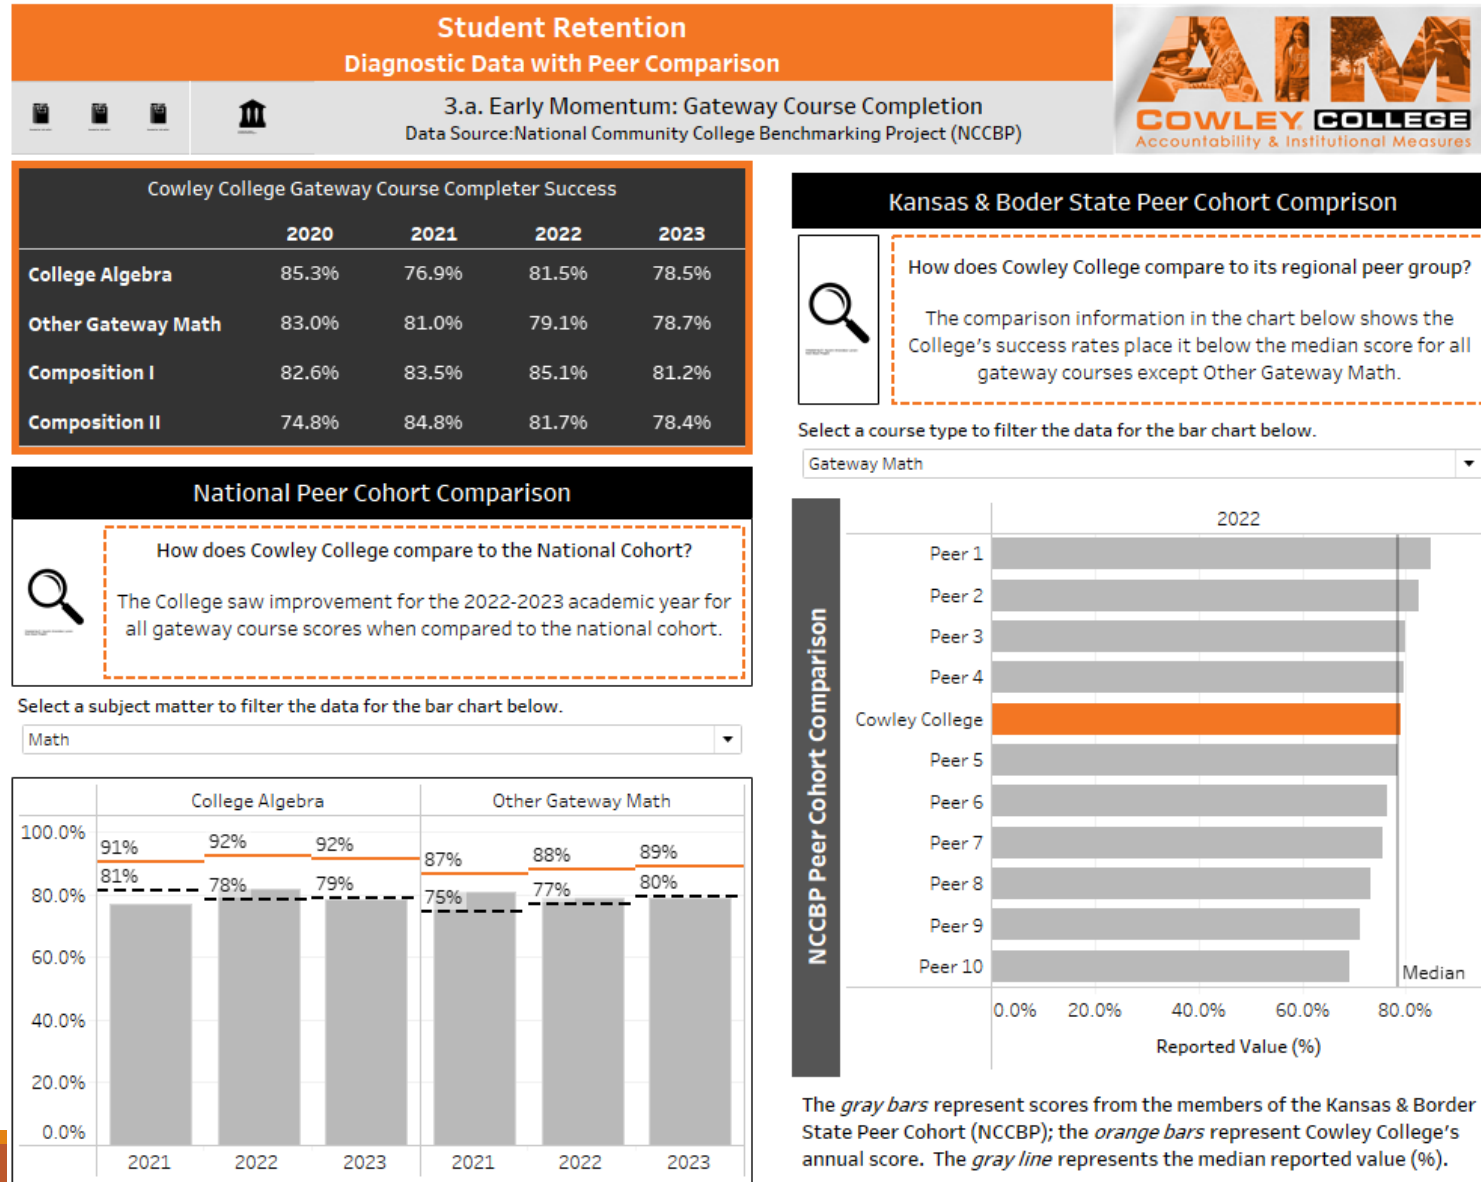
Student Retention
Diagnostic Data with Peer Comparison

3.a. Early Momentum: Gateway Course Completion
Data Source:National Community College Benchmarking Project (NCCBP)

AIM
COWLEY COLLEGE
Accountability & Institutional Measures

Cowley College Gateway Course Completer Success

| | 2020 | 2021 | 2022 | 2023 |
|---|---|---|---|---|
| College Algebra | 85.3% | 76.9% | 81.5% | 78.5% |
| Other Gateway Math | 83.0% | 81.0% | 79.1% | 78.7% |
| Composition I | 82.6% | 83.5% | 85.1% | 81.2% |
| Composition II | 74.8% | 84.8% | 81.7% | 78.4% |

National Peer Cohort Comparison

How does Cowley College compare to the National Cohort?

The College saw improvement for the 2022-2023 academic year for all gateway course scores when compared to the national cohort.

Select a subject matter to filter the data for the bar chart below.

Math

College Algebra
Other Gateway Math

100.0%
80.0%
60.0%
40.0%
20.0%
0.0%

91%
81%
92%
78%
92%
79%
87%
75%
88%
77%
89%
80%

2021
2022
2023
2021
2022
2023

Kansas & Boder State Peer Cohort Comprison

How does Cowley College compare to its regional peer group?

The comparison information in the chart below shows the College's success rates place it below the median score for all gateway courses except Other Gateway Math.

Select a course type to filter the data for the bar chart below.

Gateway Math

NCCBP Peer Cohort Comparison

2022

Peer 1
Peer 2
Peer 3
Peer 4
Cowley College
Peer 5
Peer 6
Peer 7
Peer 8
Peer 9
Peer 10

Median

0.0%
20.0%
40.0%
60.0%
80.0%

Reported Value (%)

The gray bars represent scores from the members of the Kansas & Border State Peer Cohort (NCCBP); the orange bars represent Cowley College's annual score. The gray line represents the median reported value (%).